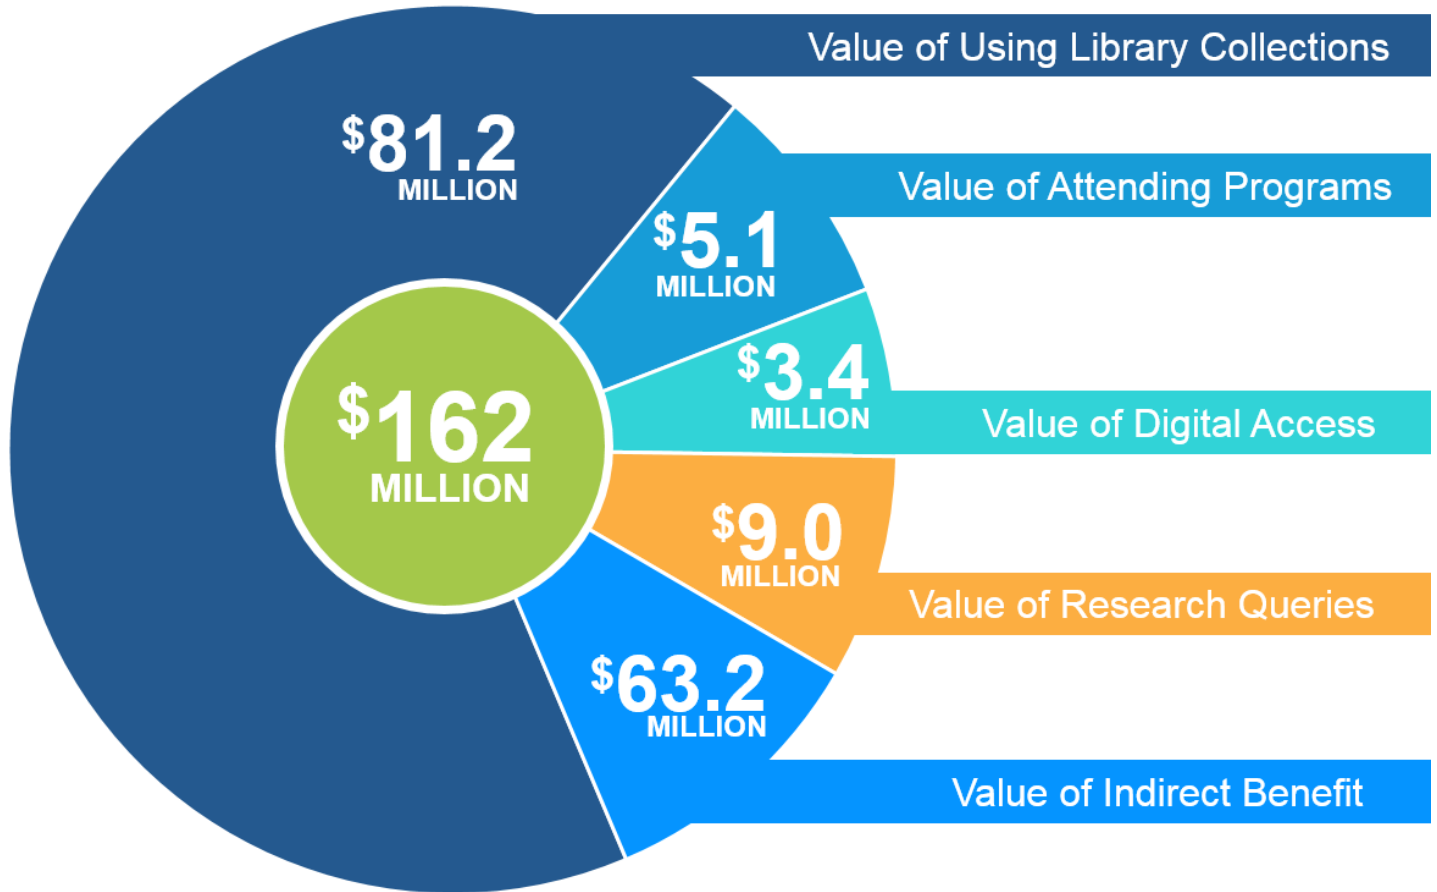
Value of Using Library Collections

$81.2 MILLION

Value of Attending Programs

$5.1 MILLION

$162 MILLION

$3.4 MILLION

Value of Digital Access

$9.0 MILLION

Value of Research Queries

$63.2 MILLION

Value of Indirect Benefit